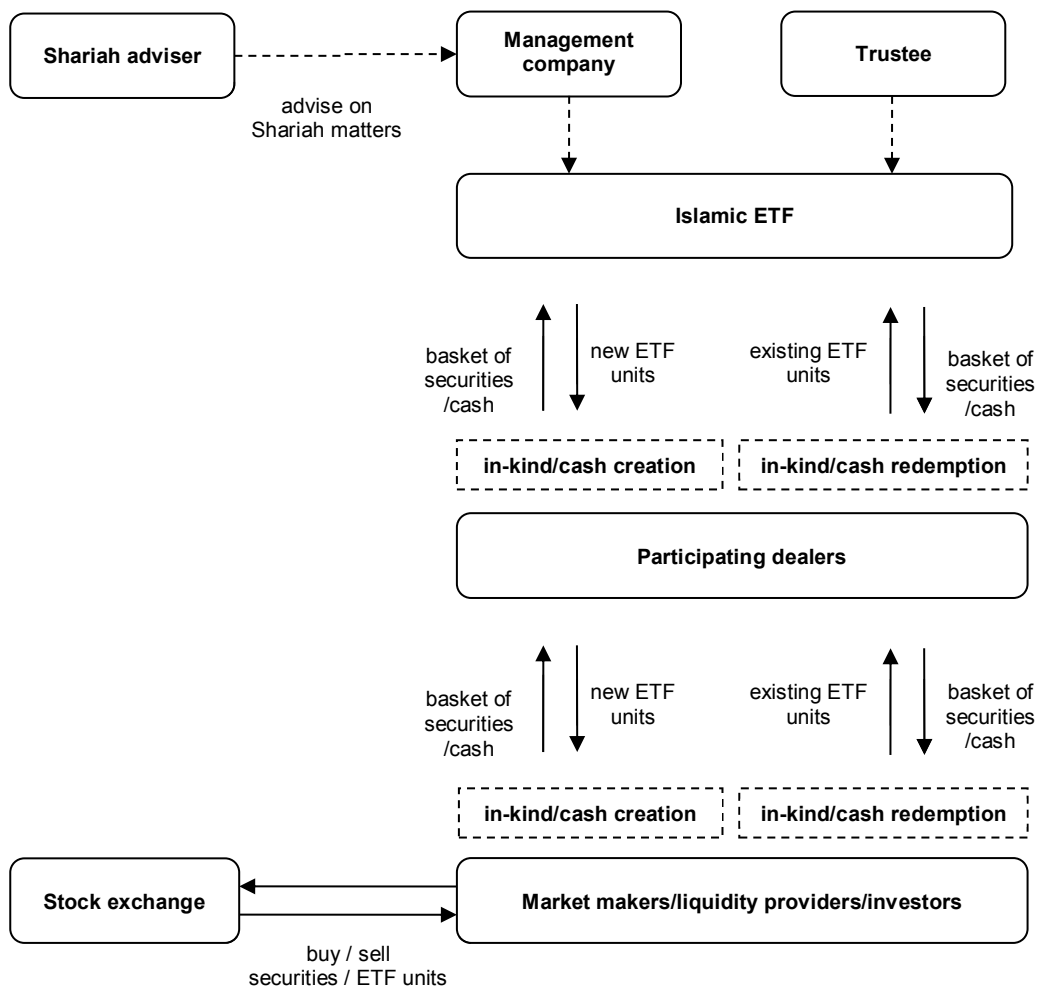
Shariah adviser

Management company

Trustee

advise on Shariah matters

Islamic ETF

basket of securities /cash

new ETF units

existing ETF units

basket of securities /cash

in-kind/cash creation

in-kind/cash redemption

Participating dealers

basket of securities /cash

new ETF units

existing ETF units

basket of securities /cash

in-kind/cash creation

in-kind/cash redemption

Stock exchange

Market makers/liquidity providers/investors

buy / sell securities / ETF units